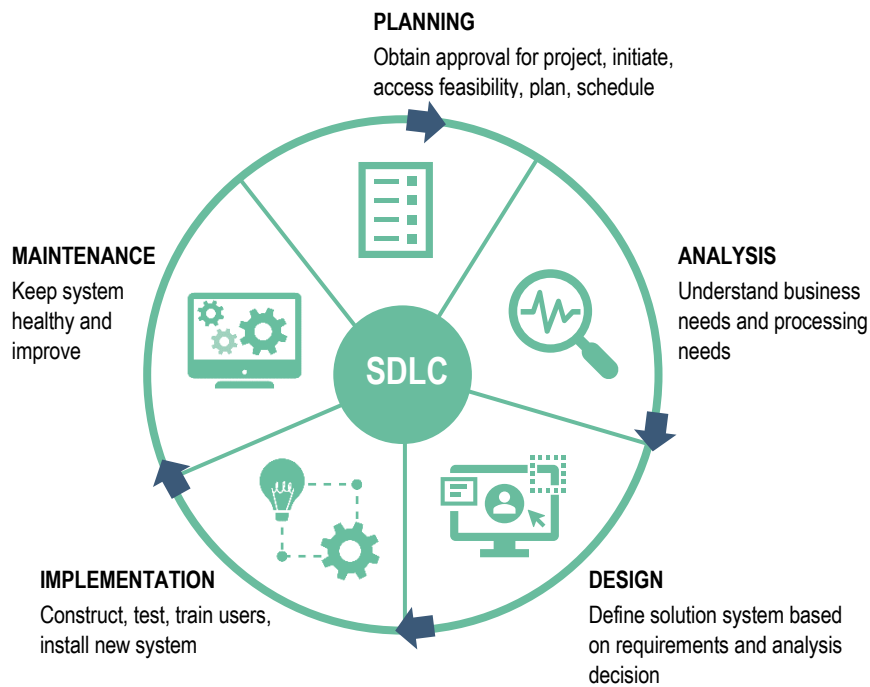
PLANNING
Obtain approval for project, initiate, access feasibility, plan, schedule

ANALYSIS
Understand business needs and processing needs

DESIGN
Define solution system based on requirements and analysis decision

IMPLEMENTATION
Construct, test, train users, install new system

MAINTENANCE
Keep system healthy and improve

SDLC